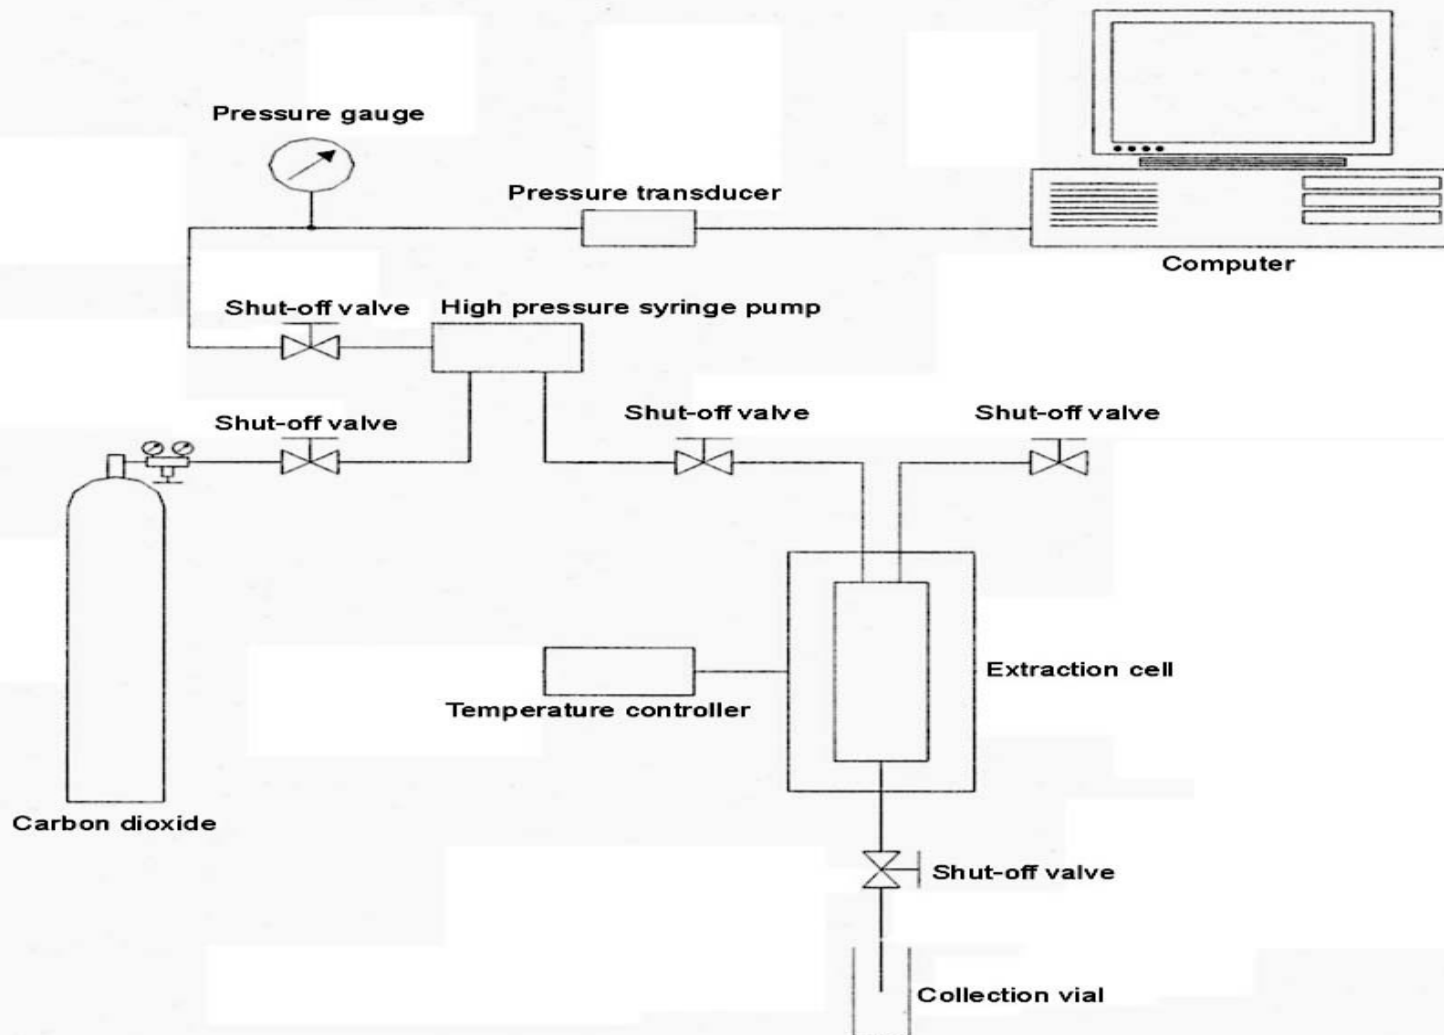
Pressure gauge

Pressure transducer

Computer

Shut-off valve

High pressure syringe pump

Shut-off valve

Shut-off valve

Shut-off valve

Extraction cell

Temperature controller

Carbon dioxide

Shut-off valve

Collection vial